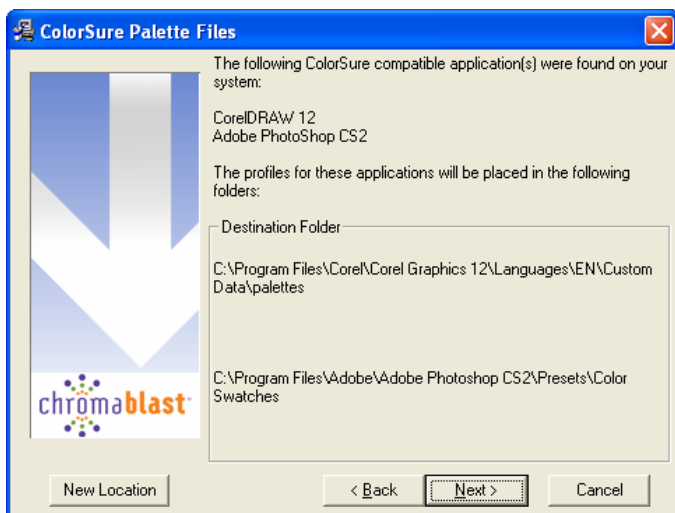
ColorSure Palette Files

The following ColorSure compatible application(s) were found on your system:

CorelDRAW 12
Adobe PhotoShop CS2

The profiles for these applications will be placed in the following folders:

Destination Folder

C:\Program Files\Corel\Corel Graphics 12\Languages\EN\Custom Data\palettes

C:\Program Files\Adobe\Adobe Photoshop CS2\Presets\Color Swatches

chromablast™

New Location

< Back

Next >

Cancel